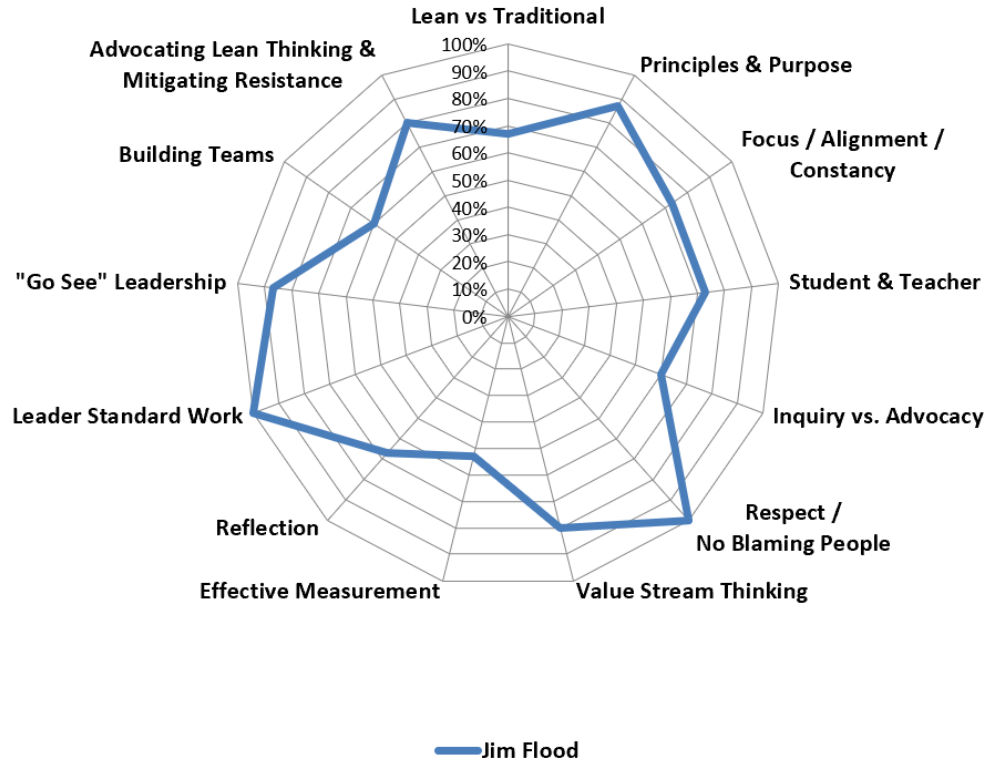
Lean vs Traditional

100%
90%
80%
70%
60%
50%
40%
30%
20%
10%
0%

Principles & Purpose

Focus / Alignment / Constancy

Student & Teacher

Inquiry vs. Advocacy

Respect / No Blaming People

Value Stream Thinking

Effective Measurement

Reflection

Leader Standard Work

"Go See" Leadership

Building Teams

Advocating Lean Thinking & Mitigating Resistance

Jim Flood